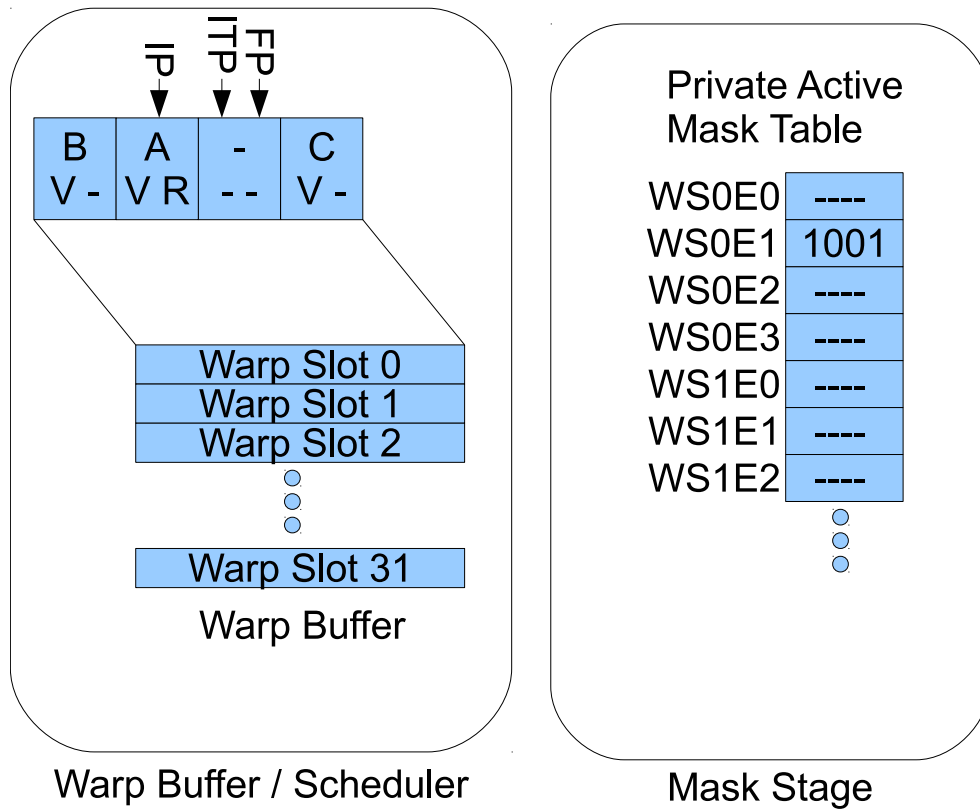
IP
ITP
FP

| B V - | A V R | - - - | C V - |
|---|---|---|---|

Warp Slot 0
Warp Slot 1
Warp Slot 2
Warp Slot 31

Warp Buffer

Warp Buffer / Scheduler

Private Active Mask Table

| WS0E0 | ---- |
|---|---|
| WS0E1 | 1001 |
| WS0E2 | ---- |
| WS0E3 | ---- |
| WS1E0 | ---- |
| WS1E1 | ---- |
| WS1E2 | ---- |

Mask Stage